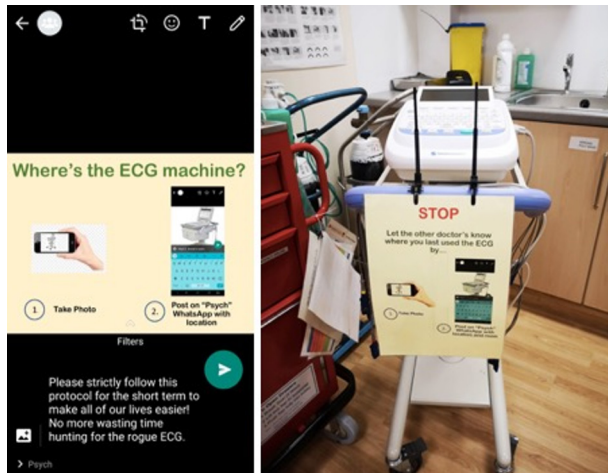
Where's the ECG machine?

1 Take Photo

2. Post on "Psych" WhatsApp with location

Filters

Please strictly follow this protocol for the short term to make all of our lives easier! No more wasting time hunting for the rogue ECG.

> Psych

STOP

Let the other doctor's know where you last used the ECG by...

1 Take Photo

2. Post on "Psych" WhatsApp with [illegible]